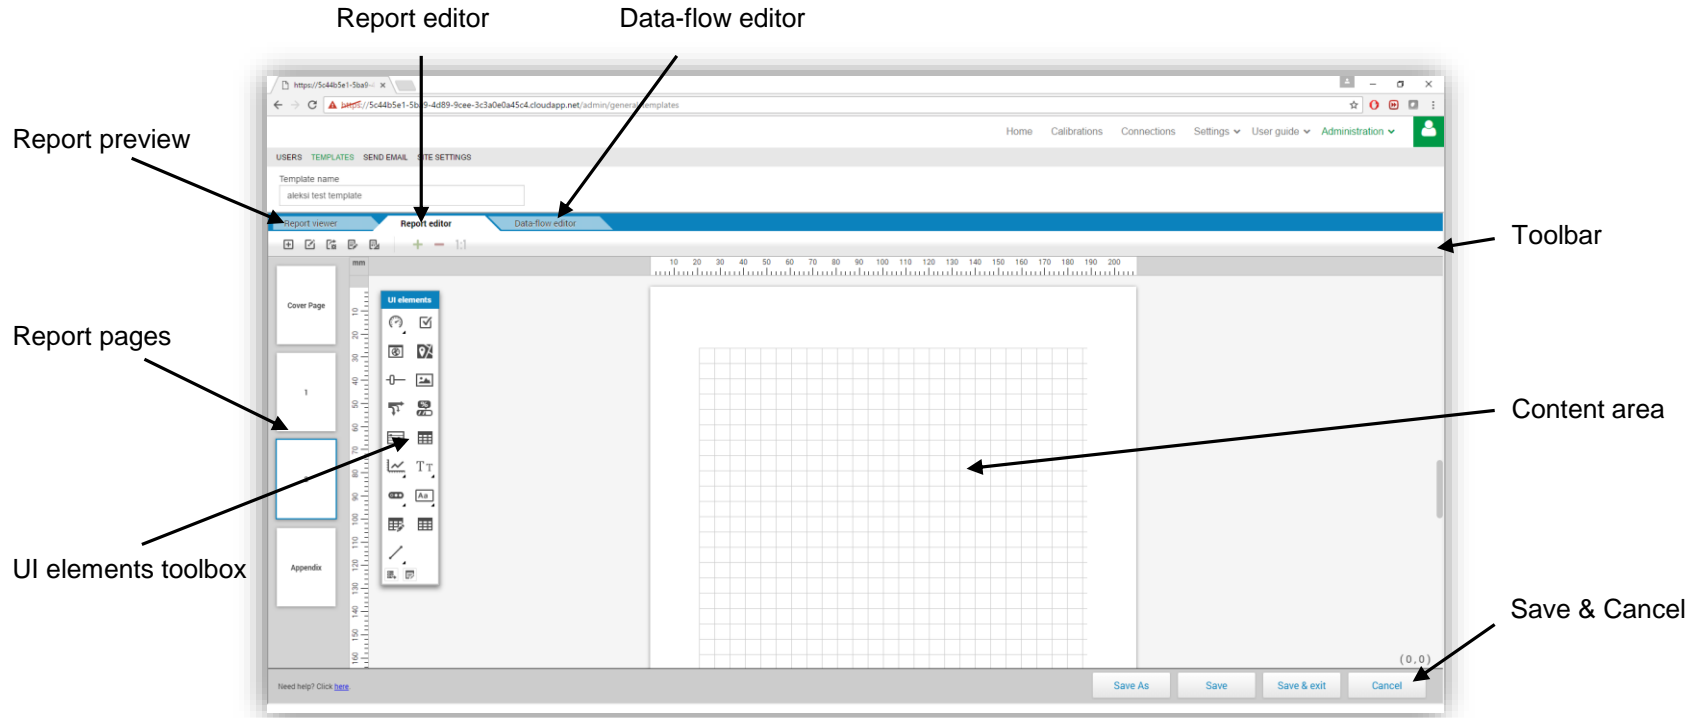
Report editor
Data-flow editor

Report preview

Toolbar

Report pages

Content area

UI elements toolbox

Save & Cancel

https://5c44b5e1-5ba9... ×

https://5c44b5e1-5b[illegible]9-4d89-9cee-3c3a0e0a45c4.cloudapp.net/admin/gener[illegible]templates

Home Calibrations Connections Settings User guide Administration

USERS TEMPLATES SEND EMAIL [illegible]TE SETTINGS

Template name

aleksi test template

Report viewer Report editor Data-flow editor

mm

10 20 30 40 50 60 70 80 90 100 110 120 130 140 150 160 170 180 190 200

UI elements

Tт

Aa

Cover Page

1

Appendix

10 20 30 40 50 60 70 80 90 100 110 120 130 140 150 160

(0,0)

Need help? Click here

Save As Save Save & exit Cancel